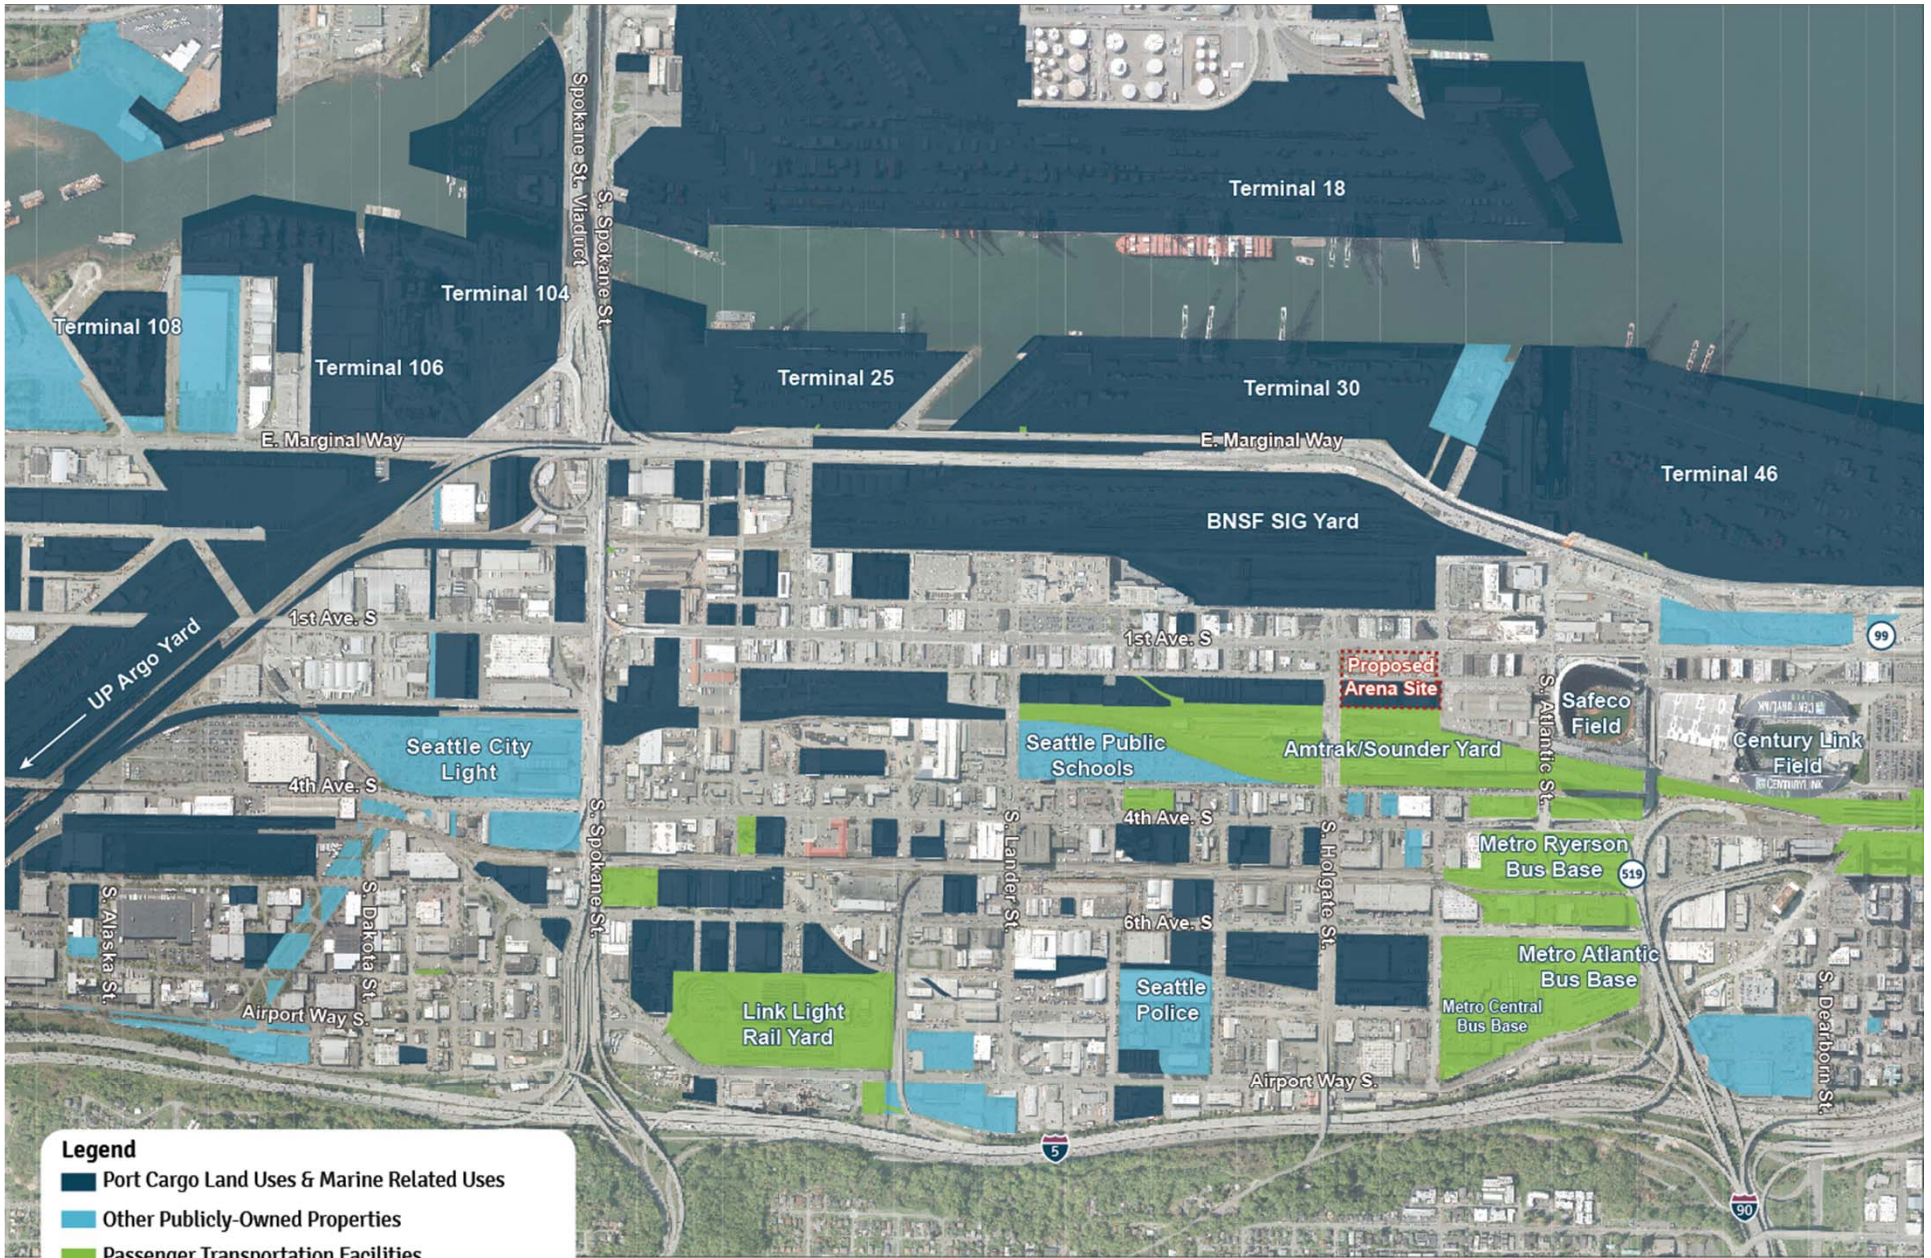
Terminal 18

Terminal 104

Terminal 108

Terminal 106

Terminal 25

Terminal 30

Terminal 46

E. Marginal Way

E. Marginal Way

S. Spokane St. Viaduct

S. Spokane St.

BNSF SIG Yard

1st Ave. S

1st Ave. S

UP Argo Yard

99

Proposed Arena Site

Safeco Field

Century Link Field

Seattle City Light

Seattle Public Schools

Amtrak/Sounder Yard

S. Atlantic St.

4th Ave. S

4th Ave. S

S. Spokane St.

S. Lander St.

S. Holgate St.

Metro Ryerson Bus Base

519

6th Ave. S

S. Alaska St.

S. Dakota St.

Metro Atlantic Bus Base

Metro Central Bus Base

S. Dearborn St.

Link Light Rail Yard

Seattle Police

Airport Way S.

Airport Way S.

5

90

Legend

Port Cargo Land Uses & Marine Related Uses

Other Publicly-Owned Properties

Passenger Transportation Facilities